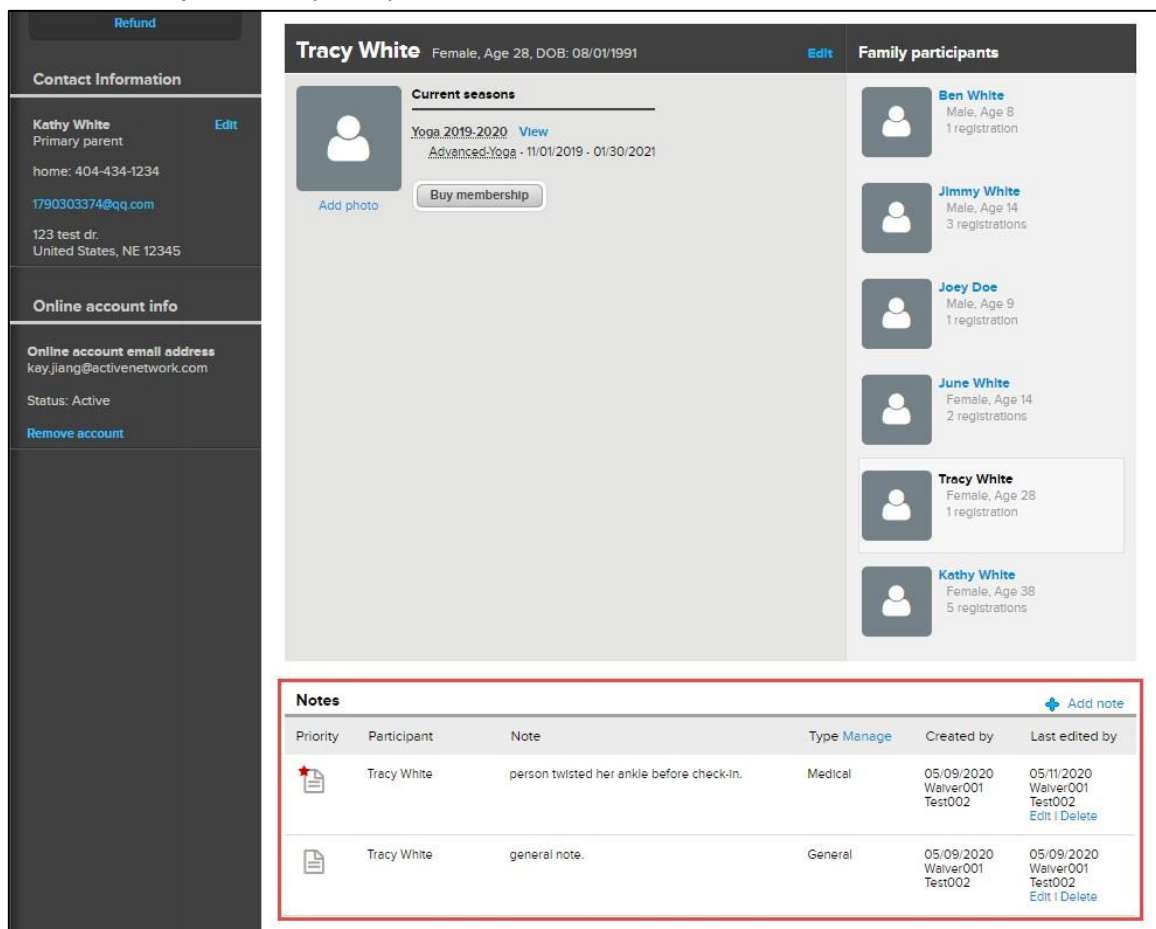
Refund

Contact Information

Kathy White
Primary parent
Edit

home: 404-434-1234

1790303374@qq.com

123 test dr.
United States, NE 12345

Online account info

Online account email address
kay.jiang@activenetwork.com

Status: Active

Remove account

Tracy White Female, Age 28, DOB: 08/01/1991
Edit

Add photo

Current seasons

Yoga 2019-2020 View
Advanced-Yoga - 11/01/2019 - 01/30/2021

Buy membership

Family participants

Ben White
Male, Age 8
1 registration

Jimmy White
Male, Age 14
3 registrations

Joey Doe
Male, Age 9
1 registration

June White
Female, Age 14
2 registrations

Tracy White
Female, Age 28
1 registration

Kathy White
Female, Age 38
5 registrations

Notes
Add note

| Priority | Participant | Note | Type Manage | Created by | Last edited by |
|---|---|---|---|---|---|
| | Tracy White | person twisted her ankle before check-in. | Medical | 05/09/2020 Waiver001 Test002 | 05/11/2020 Waiver001 Test002 Edit \| Delete |
| | Tracy White | general note. | General | 05/09/2020 Waiver001 Test002 | 05/09/2020 Waiver001 Test002 Edit \| Delete |